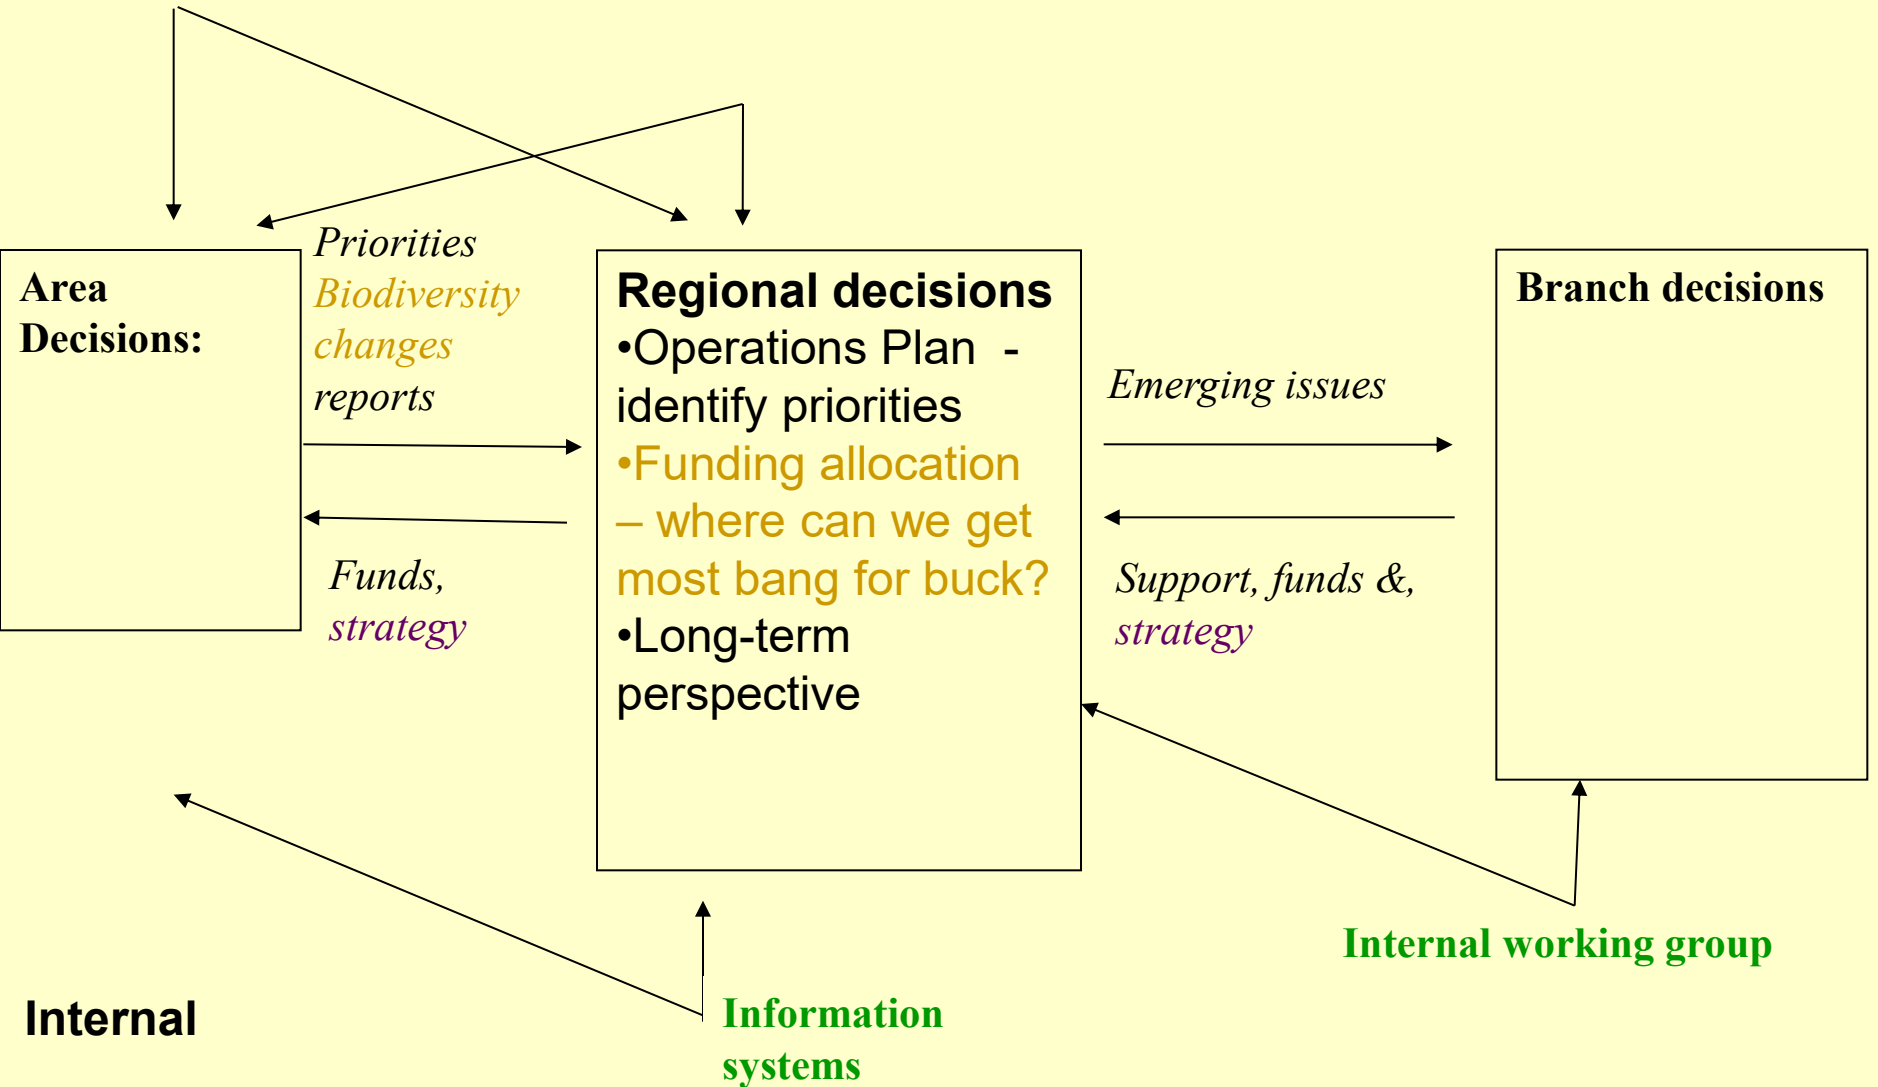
Area Decisions:

Priorities
Biodiversity changes
reports

Funds,
strategy

Regional decisions
•Operations Plan - identify priorities
•Funding allocation – where can we get most bang for buck?
•Long-term perspective

Emerging issues

Support, funds &,
strategy

Branch decisions

Internal working group

Internal

Information systems